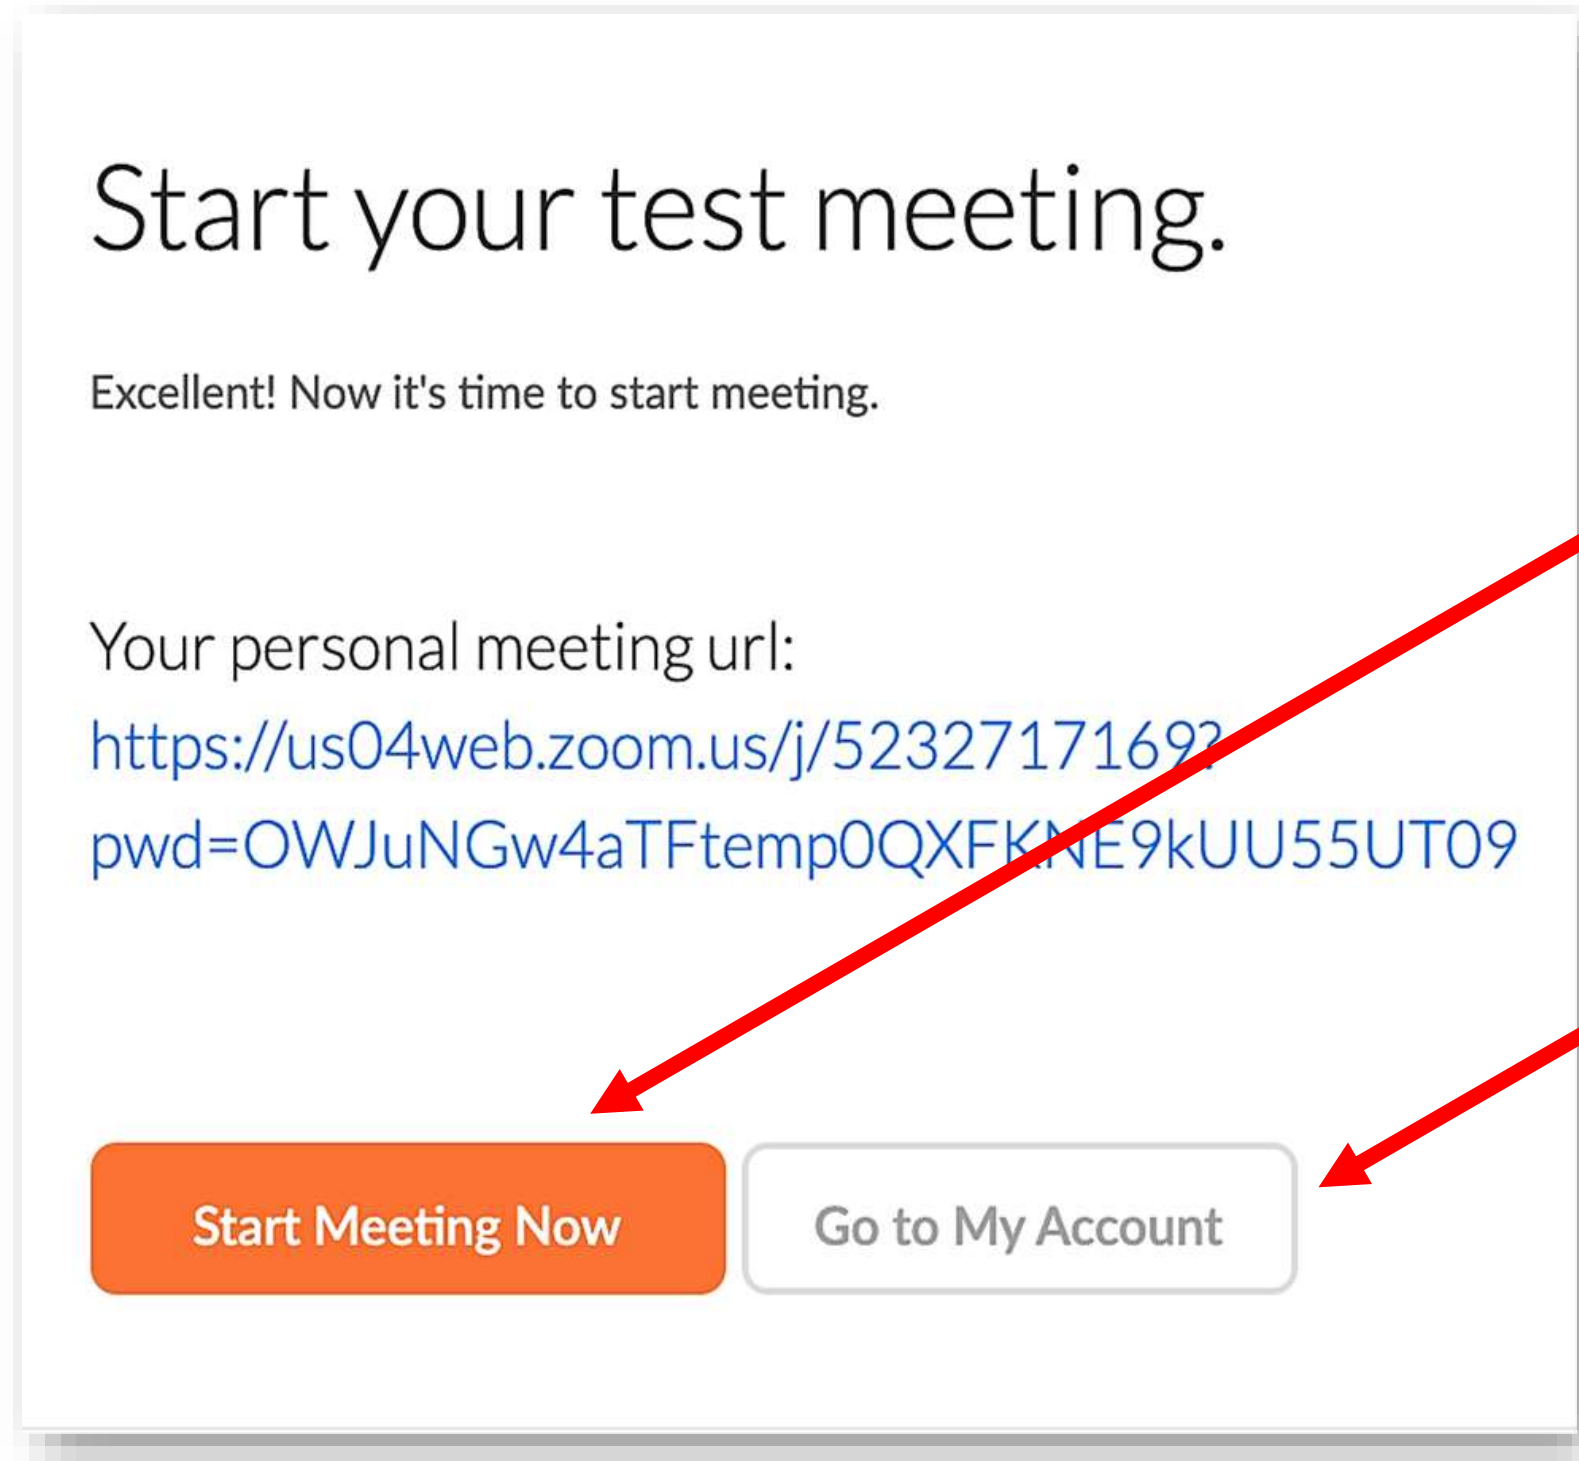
Start your test meeting.

Excellent! Now it's time to start meeting.

Your personal meeting url:
https://us04web.zoom.us/j/523271716?pwd=OWJuNGw4aTFtemp0QXFKNE9kUU55UT09

Start Meeting Now

Go to My Account